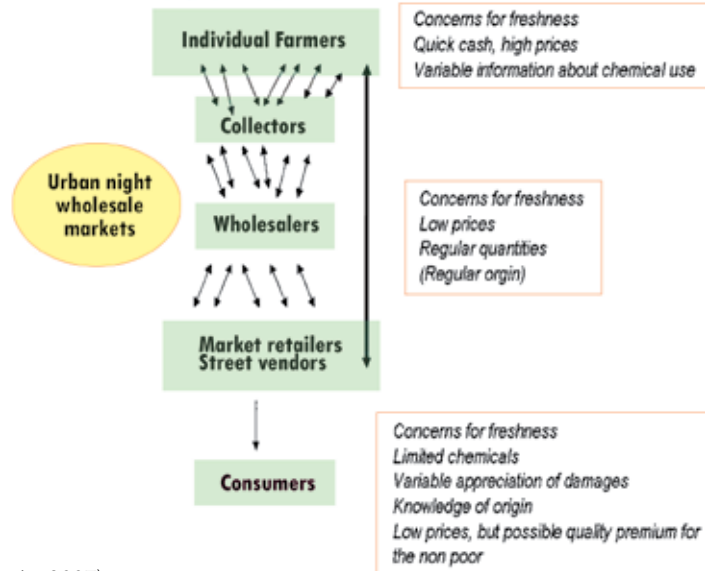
Individual Farmers

Concerns for freshness
Quick cash, high prices
Variable information about chemical use

Collectors

Urban night wholesale markets

Wholesalers

Concerns for freshness
Low prices
Regular quantities
(Regular orgin)

Market retailers
Street vendors

Consumers

Concerns for freshness
Limited chemicals
Variable appreciation of damages
Knowledge of origin
Low prices, but possible quality premium for the non poor